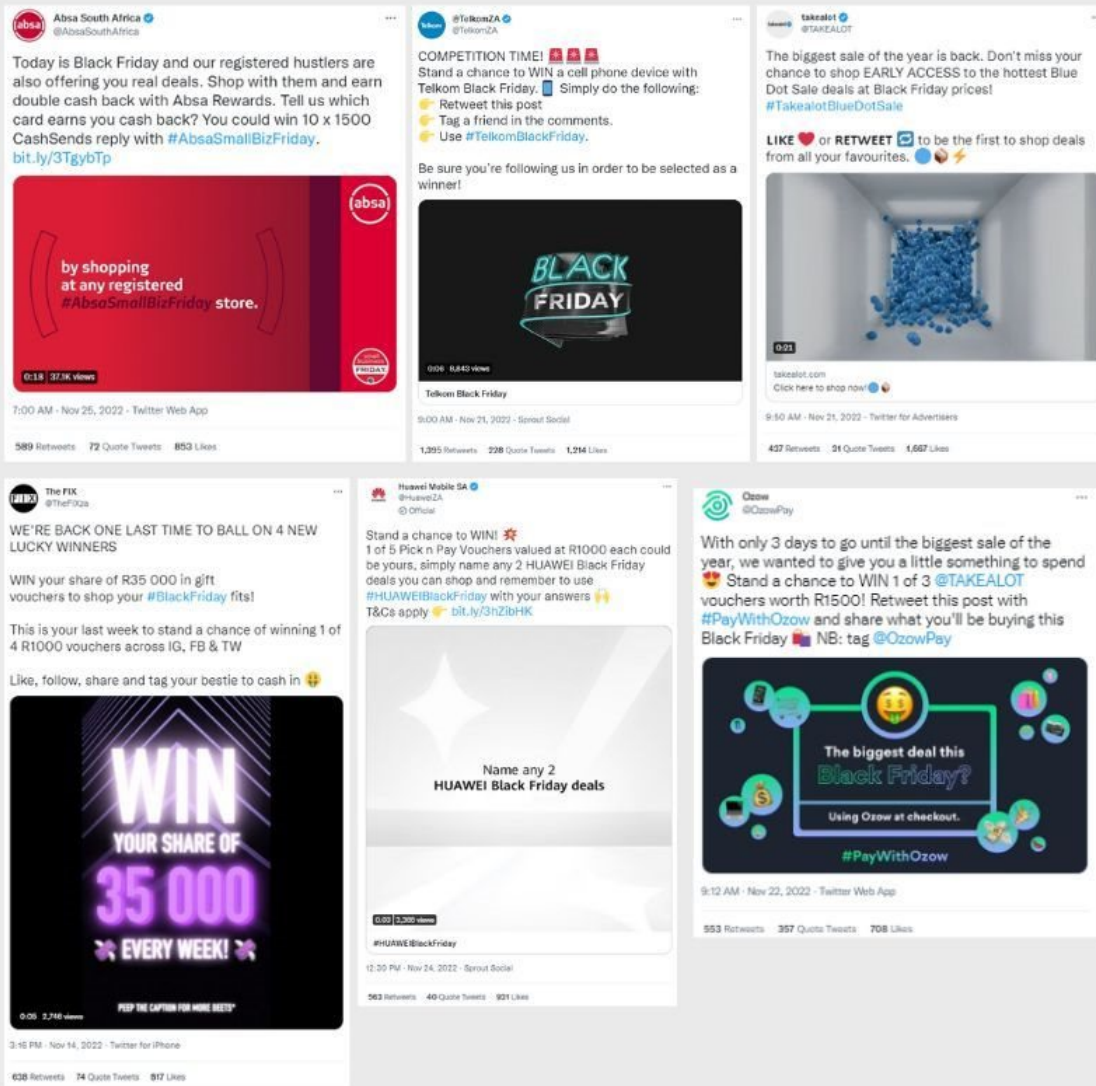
absa Absa South Africa
@AbsaSouthAfrica

Today is Black Friday and our registered hustlers are also offering you real deals. Shop with them and earn double cash back with Absa Rewards. Tell us which card earns you cash back? You could win 10 x 1500 CashSends reply with #AbsaSmallBizFriday. bit.ly/3TgybTp

absa
by shopping at any registered #AbsaSmallBizFriday store.
0:18 37.3K views

7:00 AM · Nov 25, 2022 · Twitter Web App

589 Retweets 72 Quote Tweets 853 Likes

@TelkomZA
@TelkomZA

COMPETITION TIME!
Stand a chance to WIN a cell phone device with Telkom Black Friday. Simply do the following:
Retweet this post
Tag a friend in the comments.
Use #TelkomBlackFriday.

Be sure you're following us in order to be selected as a winner!

BLACK FRIDAY
0:06 8,843 views
Telkom Black Friday

9:00 AM · Nov 21, 2022 · Sprout Social

1,395 Retweets 228 Quote Tweets 1,214 Likes

takealot
@TAKEALOT

The biggest sale of the year is back. Don't miss your chance to shop EARLY ACCESS to the hottest Blue Dot Sale deals at Black Friday prices! #TakealotBlueDotSale

LIKE or RETWEET to be the first to shop deals from all your favourites.

0:21
takealot.com
Click here to shop now!

9:50 AM · Nov 21, 2022 · Twitter for Advertisers

437 Retweets 31 Quote Tweets 1,667 Likes

The FIX
@TheFIXza

WE'RE BACK ONE LAST TIME TO BALL ON 4 NEW LUCKY WINNERS

WIN your share of R35 000 in gift vouchers to shop your #BlackFriday fits!

This is your last week to stand a chance of winning 1 of 4 R1000 vouchers across IG, FB & TW

Like, follow, share and tag your bestie to cash in

WIN YOUR SHARE OF 35 000 EVERY WEEK!
PEEP THE CAPTION FOR MORE DEETS*
0:05 2,746 views

3:16 PM · Nov 14, 2022 · Twitter for iPhone

638 Retweets 74 Quote Tweets 917 Likes

Huawei Mobile SA
@HuaweiZA
Official

Stand a chance to WIN!
1 of 5 Pick n Pay Vouchers valued at R1000 each could be yours, simply name any 2 HUAWEI Black Friday deals you can shop and remember to use #HUAWEIBlackFriday with your answers
T&Cs apply bit.ly/3hZibHK

Name any 2
HUAWEI Black Friday deals
0:03 3,300 views
#HUAWEIBlackFriday

12:30 PM · Nov 24, 2022 · Sprout Social

563 Retweets 40 Quote Tweets 931 Likes

Ozow
@OzowPay

With only 3 days to go until the biggest sale of the year, we wanted to give you a little something to spend Stand a chance to WIN 1 of 3 @TAKEALOT vouchers worth R1500! Retweet this post with #PayWithOzow and share what you'll be buying this Black Friday NB: tag @OzowPay

The biggest deal this Black Friday?
Using Ozow at checkout.
#PayWithOzow

9:12 AM · Nov 22, 2022 · Twitter Web App

553 Retweets 357 Quote Tweets 708 Likes